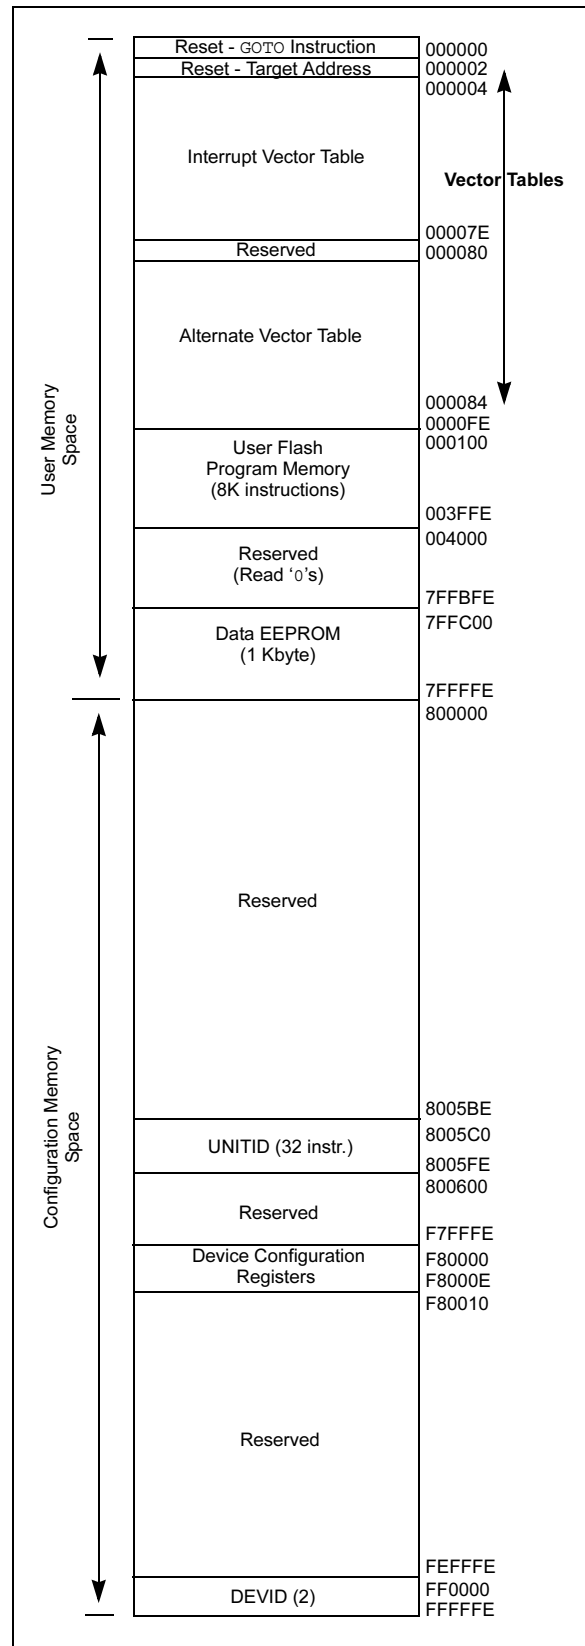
User Memory Space

Reset - GOTO Instruction
Reset - Target Address
Interrupt Vector Table
Reserved
Alternate Vector Table
User Flash Program Memory (8K instructions)
Reserved (Read '0's)
Data EEPROM (1 Kbyte)

000000
000002
000004
00007E
000080
000084
0000FE
000100
003FFE
004000
7FFBFE
7FFC00
7FFFFE

Vector Tables

Configuration Memory Space

Reserved
UNITID (32 instr.)
Reserved
Device Configuration Registers
Reserved
DEVID (2)

800000
8005BE
8005C0
8005FE
800600
F7FFFE
F80000
F8000E
F80010
FEFFFE
FF0000
FFFFFE